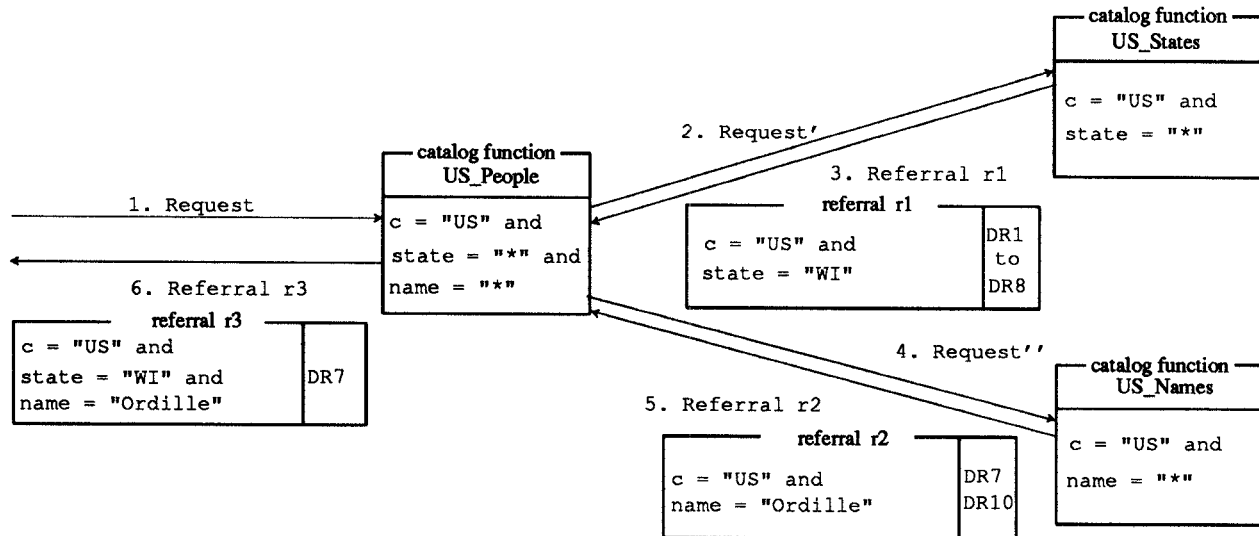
catalog function
US_States

c = "US" and
state = "*"

2. Request'

catalog function
US_People

c = "US" and
state = "*" and
name = "*"

1. Request

6. Referral r3

referral r3

| c = "US" and state = "WI" and name = "Ordille" | DR7 |
|---|---|

3. Referral r1

referral r1

| c = "US" and state = "WI" | DR1 to DR8 |
|---|---|

4. Request''

catalog function
US_Names

c = "US" and
name = "*"

5. Referral r2

referral r2

| c = "US" and name = "Ordille" | DR7 DR10 |
|---|---|